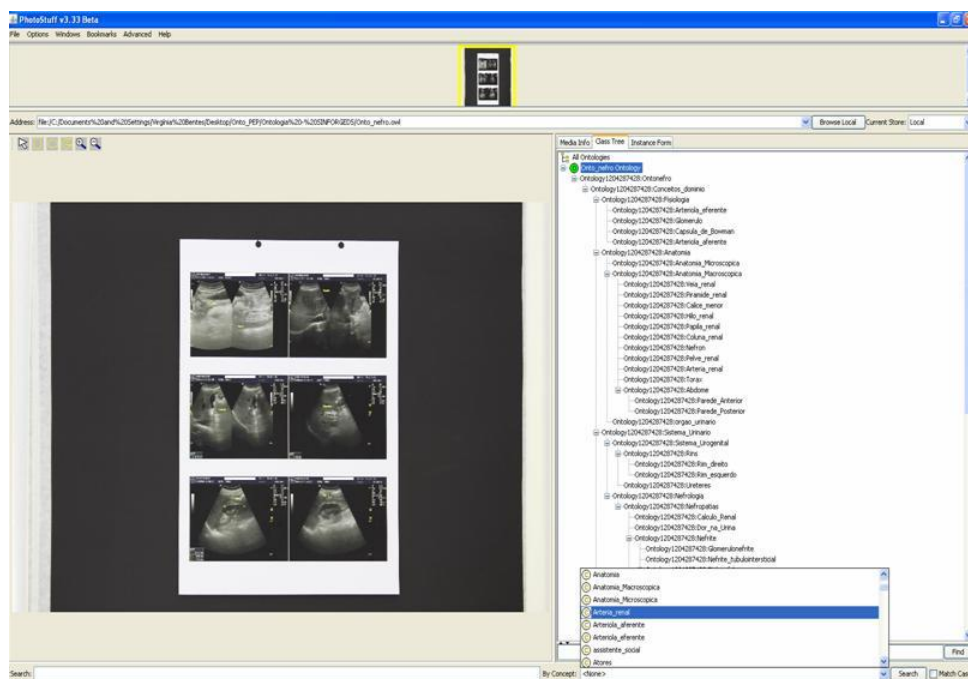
PhotoStuff v3.33 Beta

File Options Windows Bookmarks Advanced Help

Address: file:/C:/Documents%20and%20Settings/Virginia%20Bentes/Desktop/Onto_PEP/Ontologia%20-%20SINFORGEDS/Onto_nefro.owl

Browse Local Current Store: Local

Media Info Class Tree Instance Form

All Ontologies
Onto_nefro Ontology
Ontology1204287428:Ontonefro
Ontology1204287428:Conceitos_dominio
Ontology1204287428:Fisiologia
Ontology1204287428:Arteriola_eferente
Ontology1204287428:Glomerulo
Ontology1204287428:Capsula_de_Bowman
Ontology1204287428:Arteriola_aferente
Ontology1204287428:Anatomia
Ontology1204287428:Anatomia_Microscopica
Ontology1204287428:Anatomia_Macroscopica
Ontology1204287428:Veia_renal
Ontology1204287428:Piramide_renal
Ontology1204287428:Calice_menor
Ontology1204287428:Hilo_renal
Ontology1204287428:Papila_renal
Ontology1204287428:Coluna_renal
Ontology1204287428:Nefron
Ontology1204287428:Pelve_renal
Ontology1204287428:Arteria_renal
Ontology1204287428:Torax
Ontology1204287428:Abdome
Ontology1204287428:Parede_Anterior
Ontology1204287428:Parede_Posterior
Ontology1204287428:orgao_urinario
Ontology1204287428:Sistema_Urinario
Ontology1204287428:Sistema_Urogenital
Ontology1204287428:Rins
Ontology1204287428:Rim_direito
Ontology1204287428:Rim_esquerdo
Ontology1204287428:Ureteres
Ontology1204287428:Nefrologia
Ontology1204287428:Nefropatias
Ontology1204287428:Calculo_Renal
Ontology1204287428:Dor_na_Urina
Ontology1204287428:Nefrite
Ontology1204287428:Glomerulonefrite
Ontology1204287428:Nefrite_tubulointersticial

Anatomia
Anatomia_Macroscopica
Anatomia_Microscopica
Arteria_renal
Arteriola_aferente
Arteriola_eferente
assistente_social
Atores

Find

Search:

By Concept: <None>

Search Match Cas